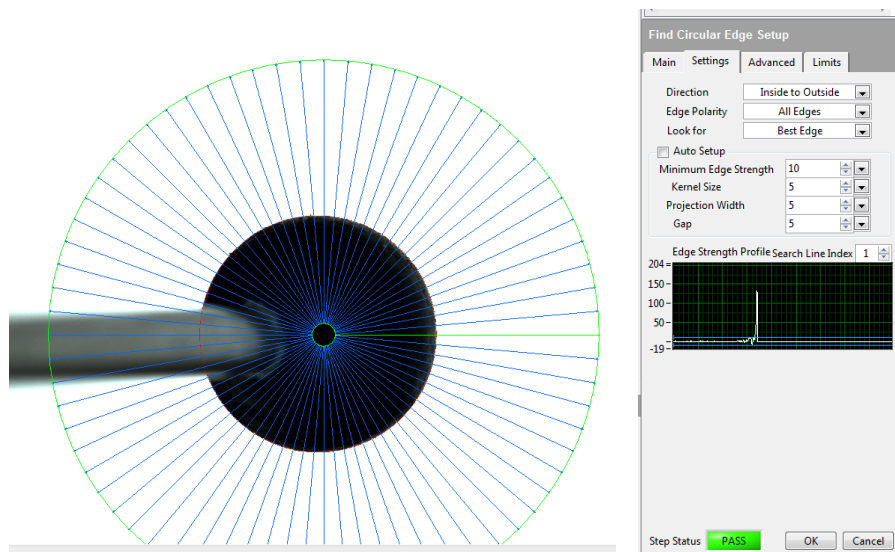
Find Circular Edge Setup

Main | Settings | Advanced | Limits

Direction | Inside to Outside
Edge Polarity | All Edges
Look for | Best Edge

Auto Setup
Minimum Edge Strength | 10
Kernel Size | 5
Projection Width | 5
Gap | 5

Edge Strength Profile | Search Line Index | 1

204
150
100
50
-19

Step Status | PASS

OK | Cancel